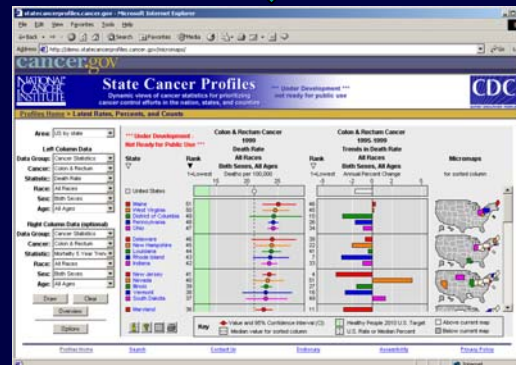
statecancerprofiles.cancer.gov - Microsoft Internet Explorer

File Edit View Favorites Tools Help

Back Search Favorites Media

Address http://devc.statecancerprofiles.cancer.gov/micromaps/

cancer.gov

NATIONAL CANCER INSTITUTE

State Cancer Profiles

Dynamic views of cancer statistics for prioritizing cancer control efforts in the nation, states, and counties

*** Under Development *** not ready for public use

CDC

Profiles Home > Latest Rates, Percents, and Counts

Area: US by state

Left Column Data

Data Group: Cancer Statistics

Cancer: Colon & Rectum

Statistic: Death Rate

Race: All Races

Sex: Both Sexes

Age: All Ages

Right Column Data (optional)

Data Group: Cancer Statistics

Cancer: Colon & Rectum

Statistic: Mortality 5 Year Trends

Race: All Races

Sex: Both Sexes

Age: All Ages

Draw Clear

Overview

Options

*** Under Development - Not Ready for Public Use ***

State

United States

Maine
West Virginia
District of Columbia
Pennsylvania
Ohio

Delaware
New Hampshire
Louisiana
Rhode Island
Indiana

New Jersey
Nevada
Illinois
Missouri
South Dakota

Maryland

Colon & Rectum Cancer 1999 Death Rate All Races Both Sexes, All Ages

Rank 1=Lowest

Deaths per 100,000

15 20 25

51 50 49 48 47

46 45 44 43 42

41 40 39 38 37

36

Colon & Rectum Cancer 1995-1999 Trends in Death Rate All Races Both Sexes, All Ages

Rank 1=Lowest

Annual Percent Change

-2 0 2

Micromaps

for sorted column

Key

Value and 95% Confidence Interval (CI)

Median value for sorted column

Healthy People 2010 U.S. Target

U.S. Rate or Median Percent

Above current map

Below current map

Profiles Home Search Contact Us Dictionary Accessibility Privacy Policy

Internet